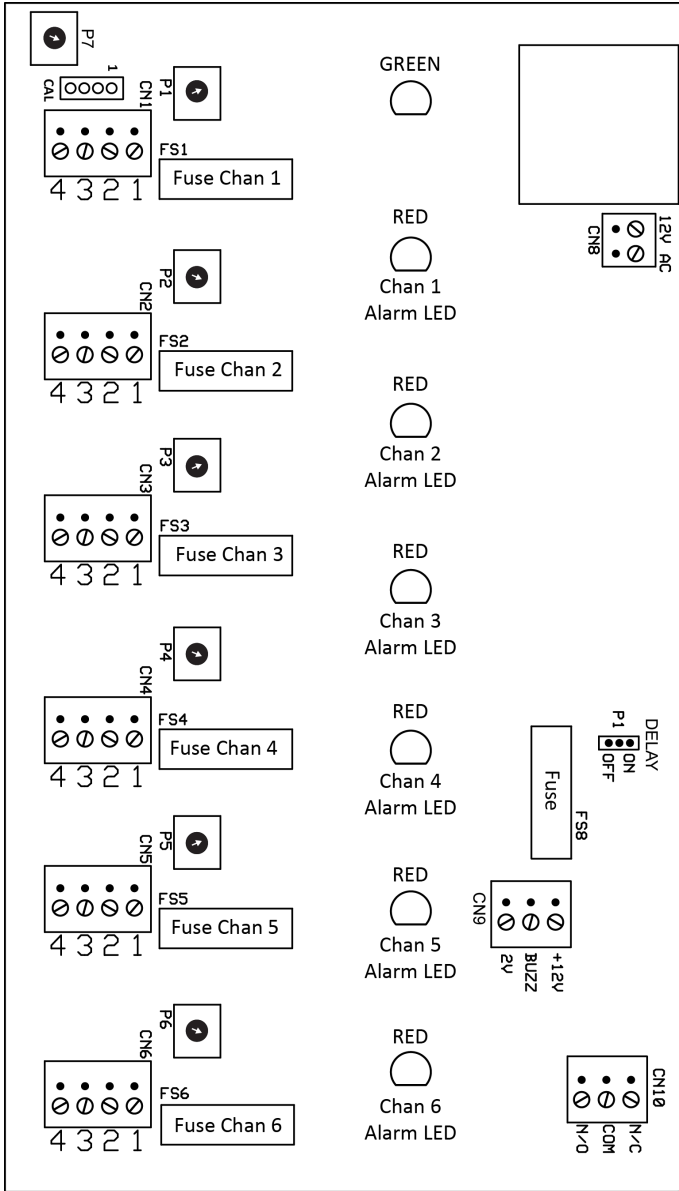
P7

1
CAL
CN1
P1

GREEN

FS1
Fuse Chan 1
4 3 2 1

RED
Chan 1
Alarm LED

CN8
12V AC

P2
CN2
FS2
Fuse Chan 2
4 3 2 1

RED
Chan 2
Alarm LED

P3
CN3
FS3
Fuse Chan 3
4 3 2 1

RED
Chan 3
Alarm LED

P4
CN4
FS4
Fuse Chan 4
4 3 2 1

RED
Chan 4
Alarm LED

DELAY
P1
ON
OFF

Fuse
FS8

P5
CN5
FS5
Fuse Chan 5
4 3 2 1

RED
Chan 5
Alarm LED

CN9
2V BUZZ +12V

P6
CN6
FS6
Fuse Chan 6
4 3 2 1

RED
Chan 6
Alarm LED

CN10
N/O COM N/C